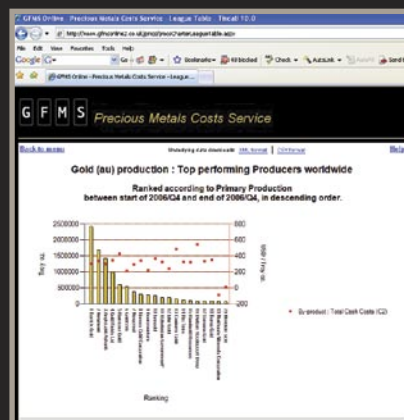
GFMS Online : Precious Metals Costs Service : League Table : Tincati 10.0

http://www.gfmsonline2.co.uk/pmcs/?anAnLeagueTable.aspx

File Edit View Favorites Tools Help

Google G- Go Bookmarks 48 blocked Check AutoLink AutoFill Send to

GFMS Online : Precious Metals Costs Service : League...

G F M S Precious Metals Costs Service

Back to menu

Underlying data download: XML format | CSV format

Help

Gold (au) production : Top performing Producers worldwide

Ranked according to Primary Production
between start of 2006/Q4 and end of 2006/Q4, in descending order.

2500000
2000000
1500000
1000000
500000
0

600
400
200
0
-200

oz (au)

US$ / troy oz

By-product : Total Cash Costs (C2)

Ranking